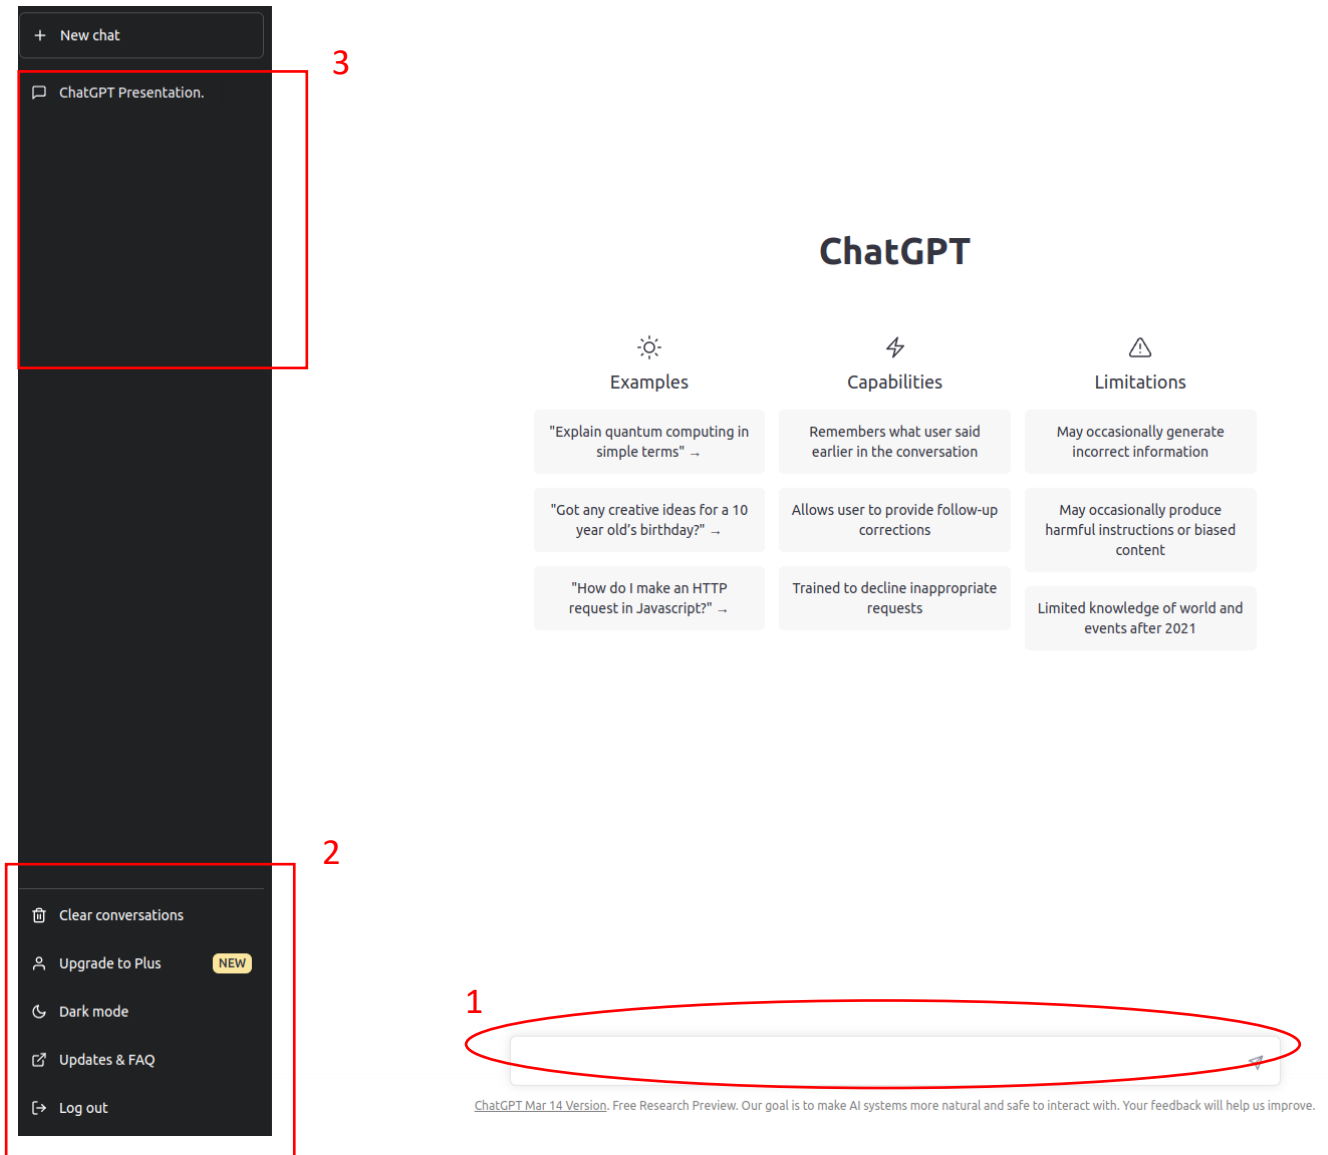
+ New chat

3

ChatGPT Presentation.

ChatGPT

Examples

Capabilities

Limitations

"Explain quantum computing in simple terms" →

Remembers what user said earlier in the conversation

May occasionally generate incorrect information

"Got any creative ideas for a 10 year old's birthday?" →

Allows user to provide follow-up corrections

May occasionally produce harmful instructions or biased content

"How do I make an HTTP request in Javascript?" →

Trained to decline inappropriate requests

Limited knowledge of world and events after 2021

2

Clear conversations

Upgrade to Plus NEW

Dark mode

Updates & FAQ

Log out

1

ChatGPT Mar 14 Version. Free Research Preview. Our goal is to make AI systems more natural and safe to interact with. Your feedback will help us improve.